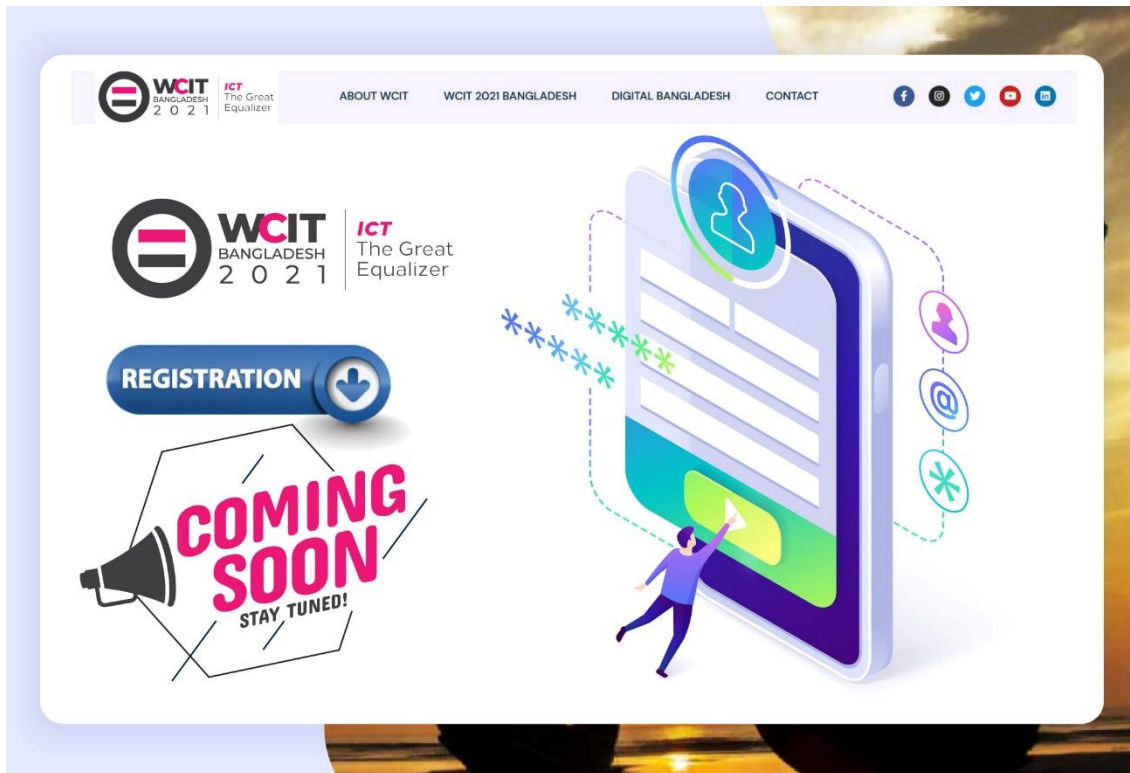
WCIT BANGLADESH 2 0 2 1 ICT The Great Equalizer

ABOUT WCIT WCIT 2021 BANGLADESH DIGITAL BANGLADESH CONTACT

WCIT BANGLADESH 2 0 2 1 ICT The Great Equalizer

REGISTRATION

COMING SOON STAY TUNED!

******

*****

@

*